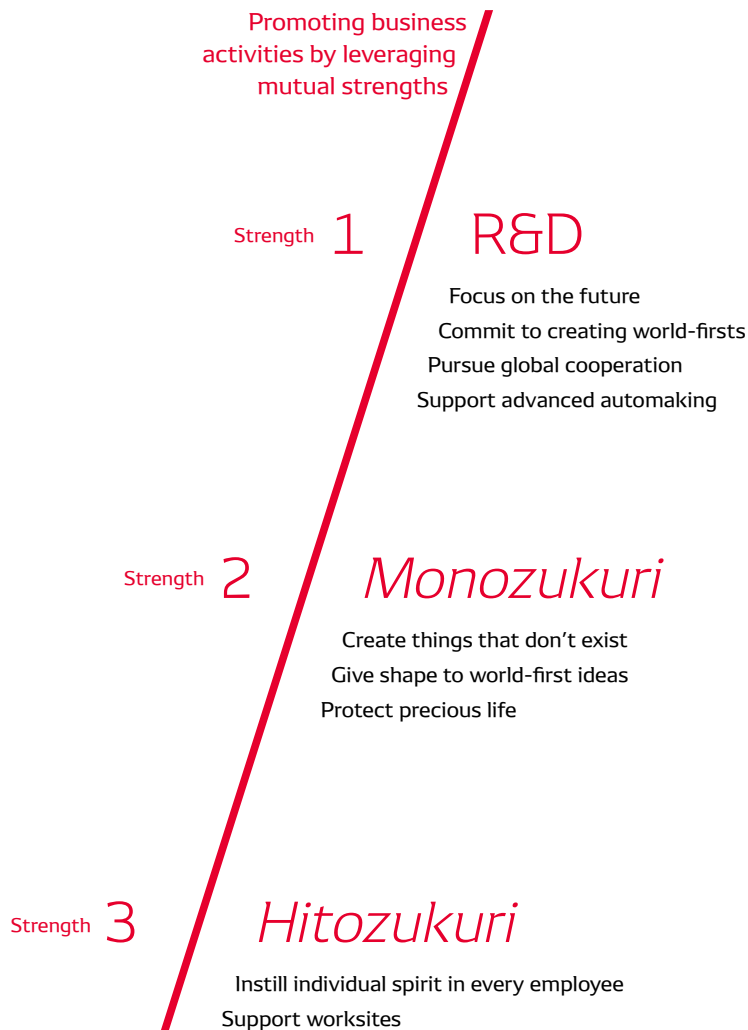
Promoting business activities by leveraging mutual strengths

Strength 1 R&D

Focus on the future
Commit to creating world-firsts
Pursue global cooperation
Support advanced automaking

Strength 2 Monozukuri

Create things that don’t exist
Give shape to world-first ideas
Protect precious life

Strength 3 Hitozukuri

Instill individual spirit in every employee
Support worksites